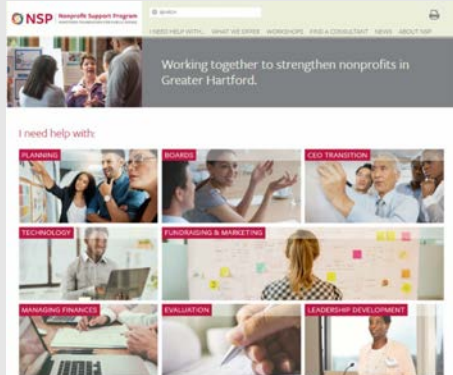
NSP Nonprofit Support Program

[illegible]

SEARCH

I NEED HELP WITH... WHAT WE OFFER WORKSHOPS FIND A CONSULTANT NEWS ABOUT NSP

Working together to strengthen nonprofits in Greater Hartford.

I need help with:

PLANNING

BOARDS

CEO TRANSITION

TECHNOLOGY

FUNDRAISING & MARKETING

MANAGING FINANCES

EVALUATION

LEADERSHIP DEVELOPMENT